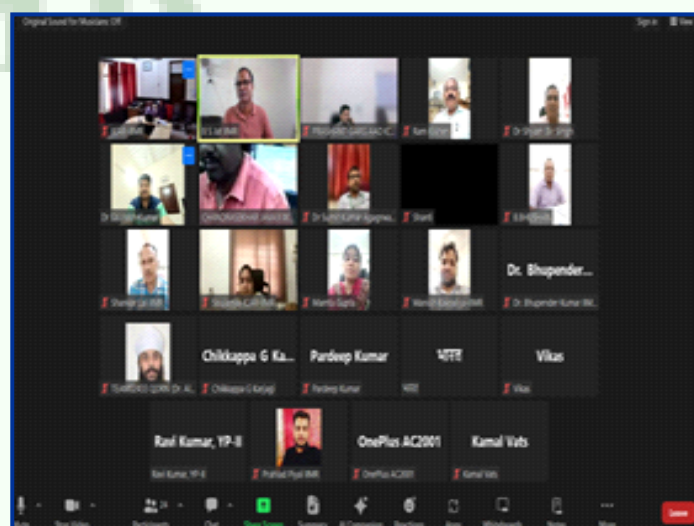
Original Sound for Musicians: Off

Sign in View

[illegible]

D S Jat IIMR

PRASHANT GARG IIMR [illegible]

Ram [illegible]

Dr Shyam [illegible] Singh

Dr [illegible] Kumar

CHANDRASHEKHAR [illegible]

Dr Sujeet Kumar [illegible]

Shanti

B.Bhushan

Shankar Lal IIMR

Shobha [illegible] IIMR

Mamta Gupta

Manish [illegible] IIMR

Dr. Bhupender...

Dr. Bhupender Kumar IIM...

TEJINDER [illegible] (Dr. AL...

Chikkappa G Ka...

Chikkappa G Karjagi

Pardeep Kumar

Pardeep Kumar

भारत

भारत

Vikas

Vikas

Ravi Kumar, YP-II

Ravi Kumar, YP-II

Prahlad Pipal IIMR

OnePlus AC2001

OnePlus AC2001

Kamal Vats

Kamal Vats

Mute Stop Video Participants Chat Share Screen Summary AI Companion Reactions Apps Whiteboards Notes More Leave